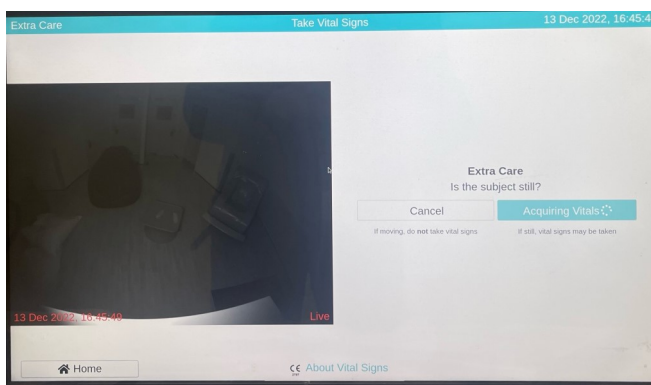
Extra Care
Take Vital Signs
13 Dec 2022, 16:45:4

13 Dec 2022, 16:45:48
Live

Extra Care
Is the subject still?

Cancel
Acquiring Vitals
If moving, do **not** take vital signs
If still, vital signs may be taken

Home
CE About Vital Signs